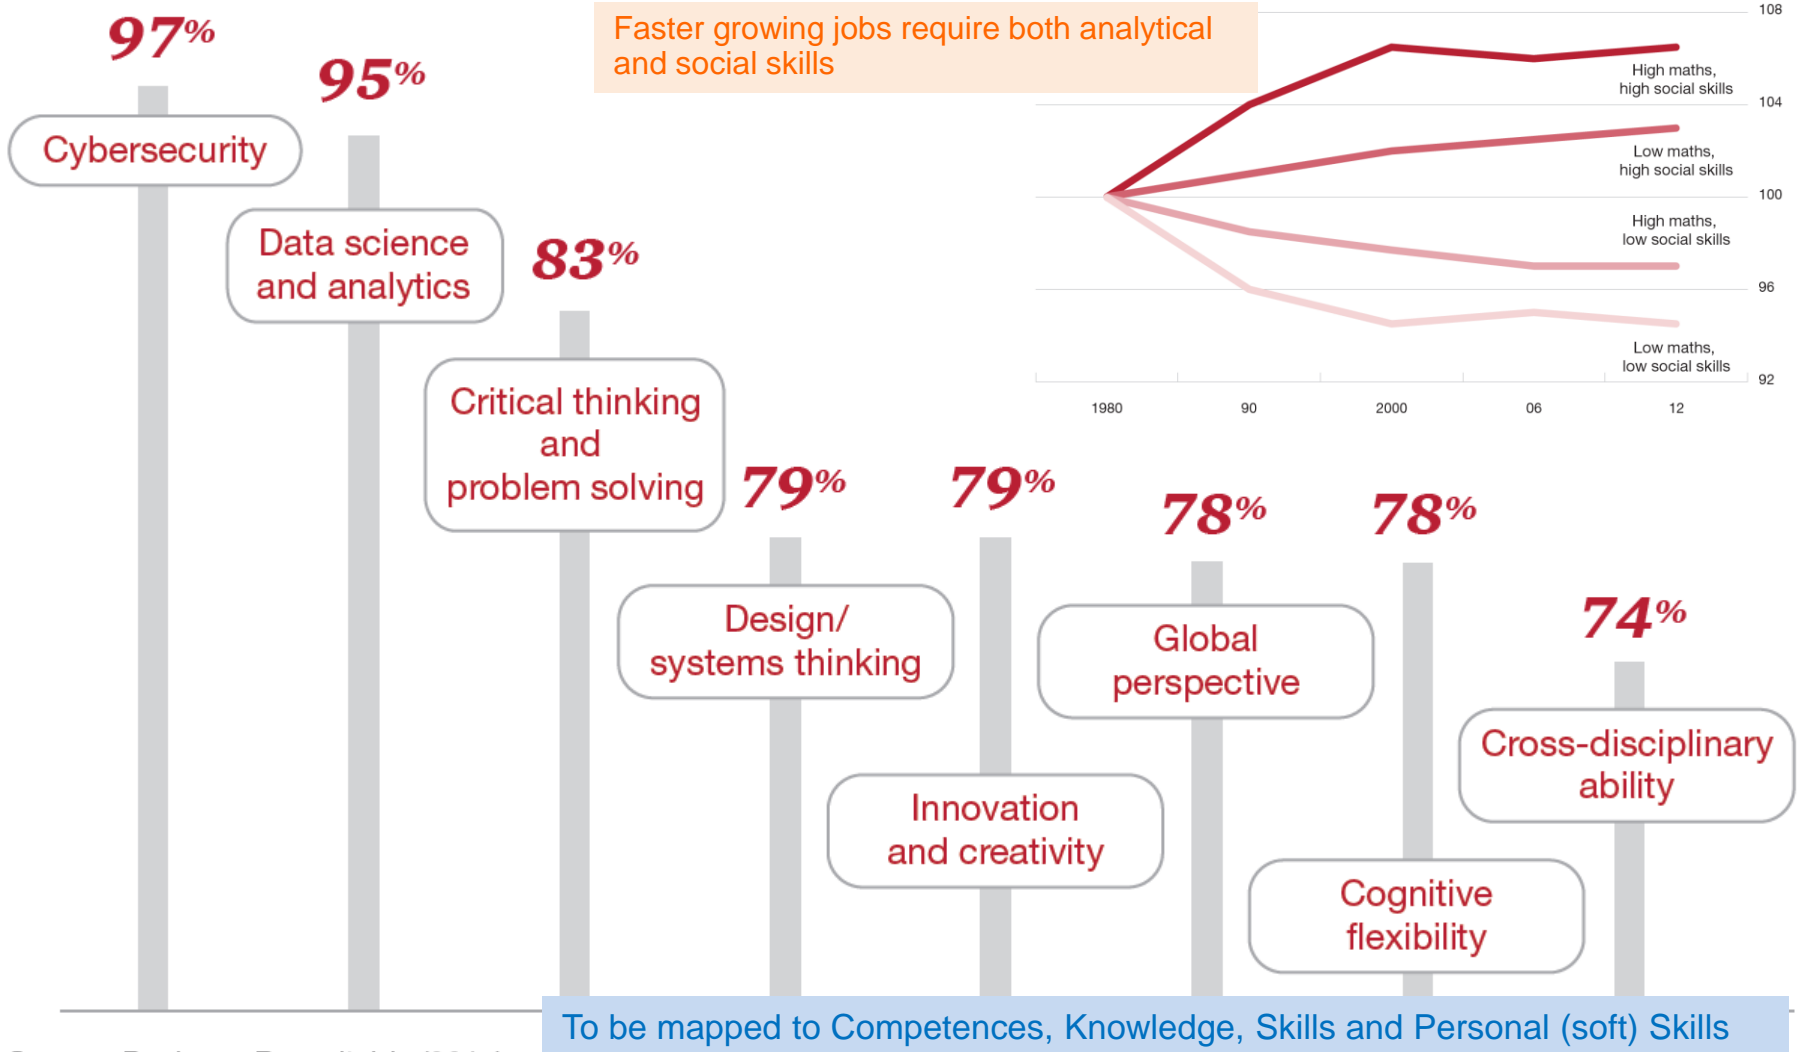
97%

95%

Cybersecurity

Data science and analytics

83%

Critical thinking and problem solving

Faster growing jobs require both analytical and social skills

108

104

100

96

92

High maths, high social skills

Low maths, high social skills

High maths, low social skills

Low maths, low social skills

1980

90

2000

06

12

79%

79%

78%

78%

74%

Design/ systems thinking

Global perspective

Cross-disciplinary ability

Innovation and creativity

Cognitive flexibility

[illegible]

To be mapped to Competences, Knowledge, Skills and Personal (soft) Skills